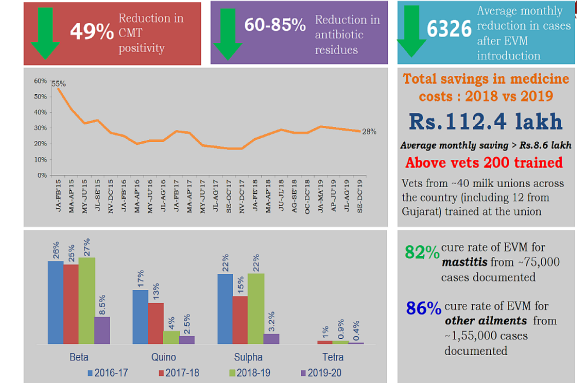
49% Reduction in CMT positivity

60-85% Reduction in antibiotic residues

6326 Average monthly reduction in cases after EVM introduction

60%
50%
40%
30%
20%
10%
0%

55%
28%

JA-FB'15, MA-AP'15, MY-JU'15, JL-AG'15, SE-OC'15, NV-DC'15, JA-FB'16, MA-AP'16, MY-JU'16, JL-AG'16, SE-OC'16, NV-DC'16, JA-FB'17, MA-AP'17, MY-JU'17, JL-AG'17, SE-OC'17, NV-DC'17, JA-FB'18, MA-AP'18, MY-JU'18, JL-AG'18, SE-OC'18, NV-DC'18, JA-FB'19, MA-AP'19, MY-JU'19, JL-AG'19, SE-OC'19

Total savings in medicine costs : 2018 vs 2019

Rs.112.4 lakh

Average monthly saving > Rs.8.6 lakh

Above vets 200 trained

Vets from ~40 milk unions across the country (including 12 from Gujarat) trained at the union

| | 2016-17 | 2017-18 | 2018-19 | 2019-20 |
|---|---|---|---|---|
| Beta | 28% | 25% | 27% | 8.5% |
| Quino | 17% | 13% | 4% | 2.5% |
| Sulpha | 22% | 15% | 22% | 3.2% |
| Tetra | | 1% | 0.9% | 0.4% |

82% cure rate of EVM for mastitis from ~75,000 cases documented

86% cure rate of EVM for other ailments from ~1,55,000 cases documented